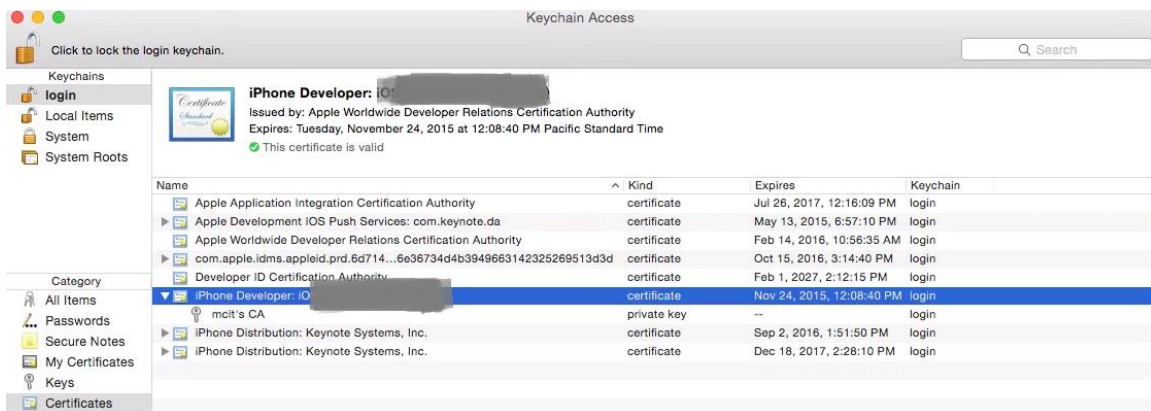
Keychain Access

Click to lock the login keychain.

Search

Keychains
login
Local Items
System
System Roots

Certificate Standard

iPhone Developer: iO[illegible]
Issued by: Apple Worldwide Developer Relations Certification Authority
Expires: Tuesday, November 24, 2015 at 12:08:40 PM Pacific Standard Time
This certificate is valid

| Name | Kind | Expires | Keychain |
|---|---|---|---|
| Apple Application Integration Certification Authority | certificate | Jul 26, 2017, 12:16:09 PM | login |
| Apple Development IOS Push Services: com.keynote.da | certificate | May 13, 2015, 6:57:10 PM | login |
| Apple Worldwide Developer Relations Certification Authority | certificate | Feb 14, 2016, 10:56:35 AM | login |
| com.apple.idms.appleid.prd.6d714...6e36734d4b3949663142325269513d3d | certificate | Oct 15, 2016, 3:14:40 PM | login |
| Developer ID Certification Authority | certificate | Feb 1, 2027, 2:12:15 PM | login |
| iPhone Developer: iO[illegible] | certificate | Nov 24, 2015, 12:08:40 PM | login |
| mcit's CA | private key | -- | login |
| iPhone Distribution: Keynote Systems, Inc. | certificate | Sep 2, 2016, 1:51:50 PM | login |
| iPhone Distribution: Keynote Systems, Inc. | certificate | Dec 18, 2017, 2:28:10 PM | login |

Category
All Items
Passwords
Secure Notes
My Certificates
Keys
Certificates